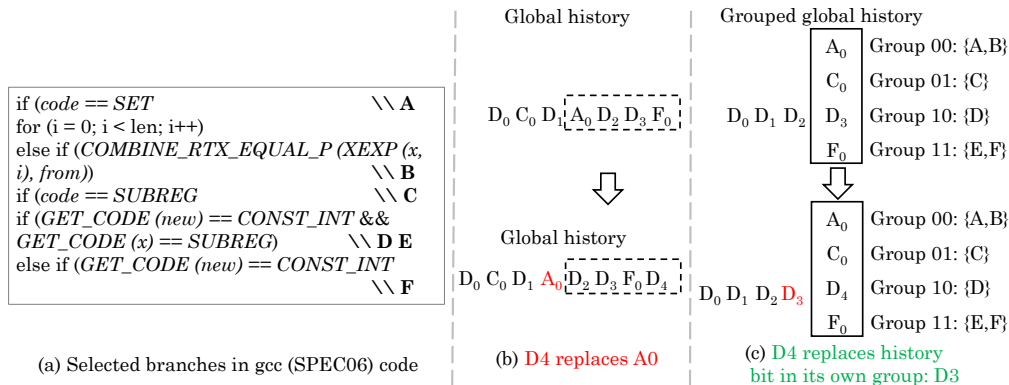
if (*code == SET* \\ **A**
for (i = 0; i < len; i++)
else if (*COMBINE_RTX_EQUAL_P (XEXP (x, i), from)*) \\ **B**
if (*code == SUBREG* \\ **C**
if (*GET_CODE (new) == CONST_INT* &&
*GET_CODE (x) == SUBREG*) \\ **D E**
else if (*GET_CODE (new) == CONST_INT* \\ **F**

(a) Selected branches in gcc (SPEC06) code

Global history

$D_0$ $C_0$ $D_1$ $A_0$ $D_2$ $D_3$ $F_0$

Global history

$D_0$ $C_0$ $D_1$ $A_0$ $D_2$ $D_3$ $F_0$ $D_4$

(b) D4 replaces A0

Grouped global history

$D_0$ $D_1$ $D_2$

$A_0$ Group 00: {A,B}
$C_0$ Group 01: {C}
$D_3$ Group 10: {D}
$F_0$ Group 11: {E,F}

$D_0$ $D_1$ $D_2$ $D_3$

$A_0$ Group 00: {A,B}
$C_0$ Group 01: {C}
$D_4$ Group 10: {D}
$F_0$ Group 11: {E,F}

(c) D4 replaces history bit in its own group: D3